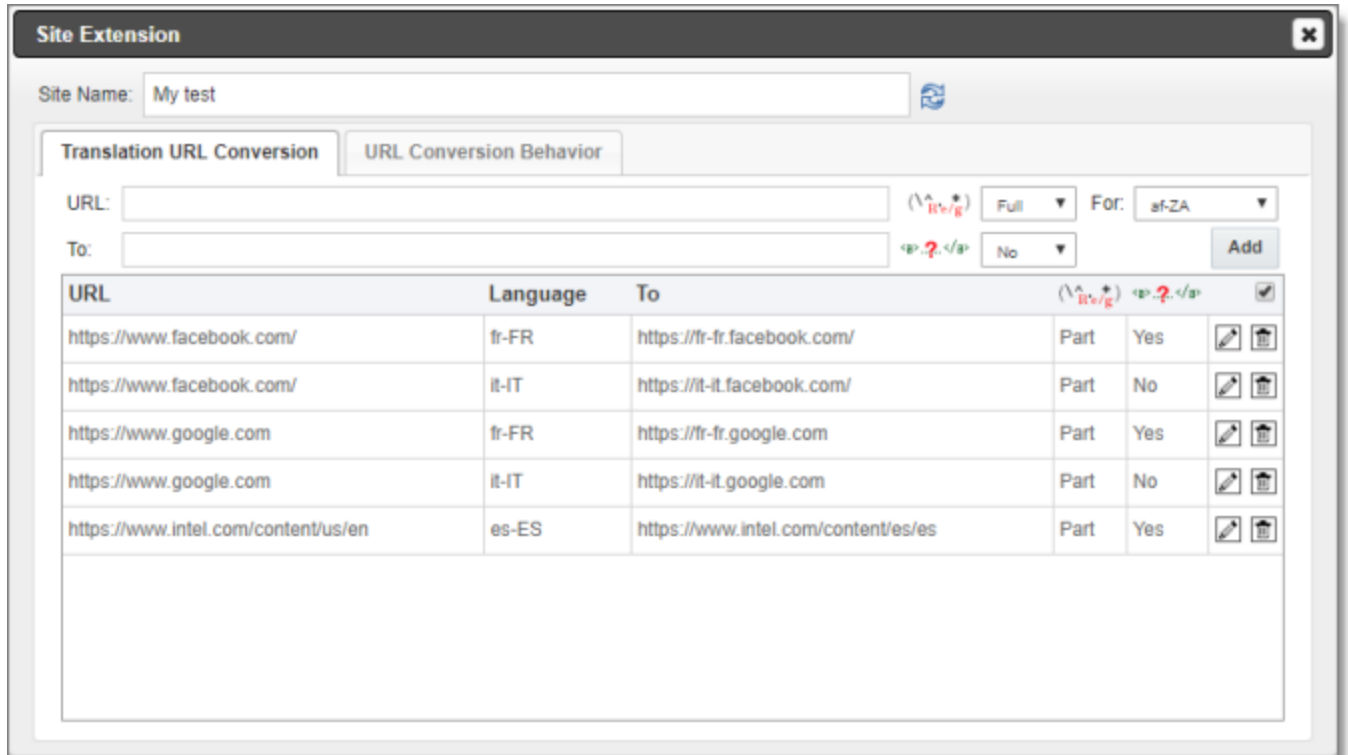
Site Extension

Site Name: My test

Translation URL Conversion | URL Conversion Behavior

URL: Full For: af-ZA

To: No Add

| URL | Language | To | | | |
|---|---|---|---|---|---|
| https://www.facebook.com/ | fr-FR | https://fr-fr.facebook.com/ | Part | Yes | |
| https://www.facebook.com/ | it-IT | https://it-it.facebook.com/ | Part | No | |
| https://www.google.com | fr-FR | https://fr-fr.google.com | Part | Yes | |
| https://www.google.com | it-IT | https://it-it.google.com | Part | No | |
| https://www.intel.com/content/us/en | es-ES | https://www.intel.com/content/es/es | Part | Yes | |